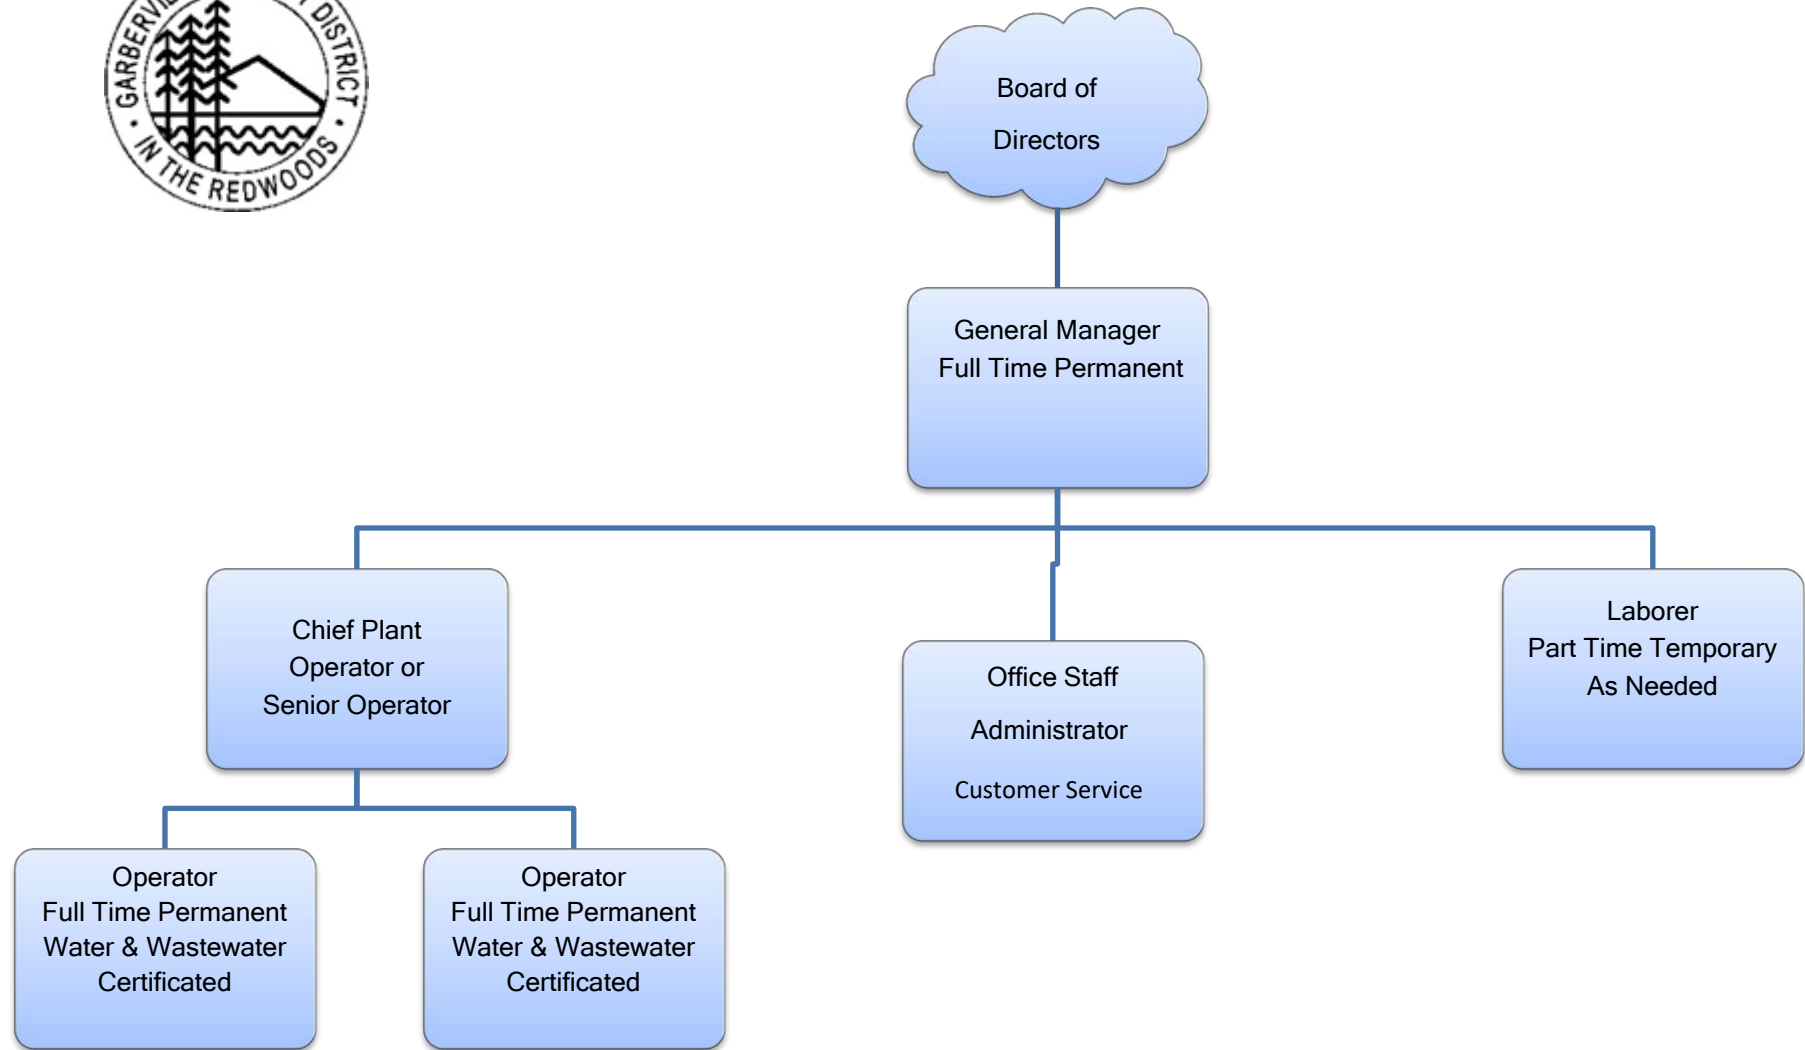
GARBERVI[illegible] DISTRICT
IN THE REDWOODS

Board of
Directors

General Manager
Full Time Permanent

Chief Plant
Operator or
Senior Operator

Office Staff
Administrator
Customer Service

Laborer
Part Time Temporary
As Needed

Operator
Full Time Permanent
Water & Wastewater
Certificated

Operator
Full Time Permanent
Water & Wastewater
Certificated